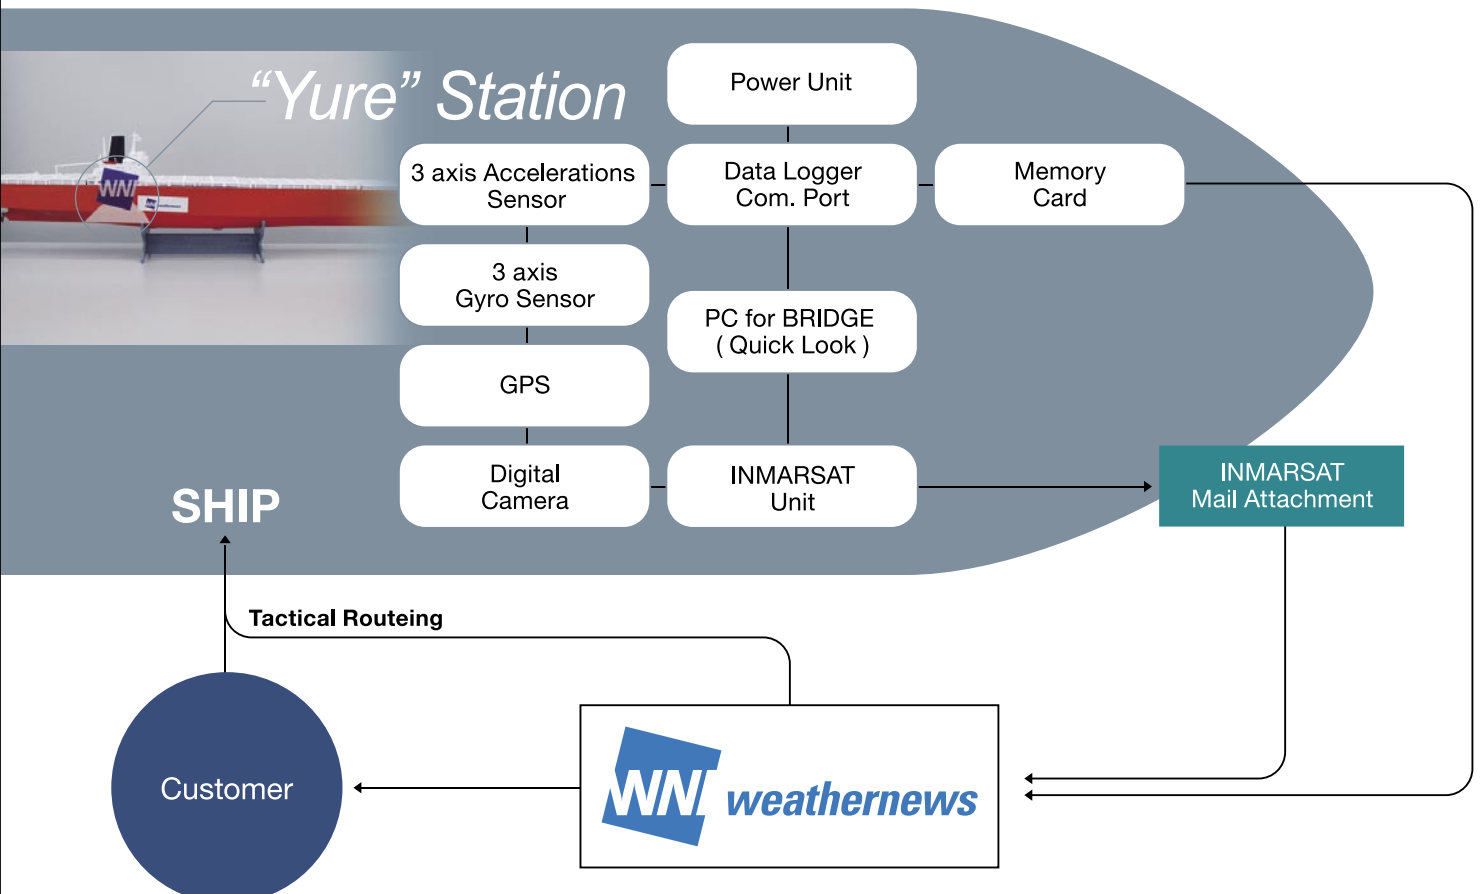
“Yure” Station

Power Unit

3 axis Accelerations Sensor

Data Logger Com. Port

Memory Card

3 axis Gyro Sensor

PC for BRIDGE ( Quick Look )

GPS

Digital Camera

INMARSAT Unit

INMARSAT Mail Attachment

SHIP

Tactical Routeing

Customer

WN weathernews